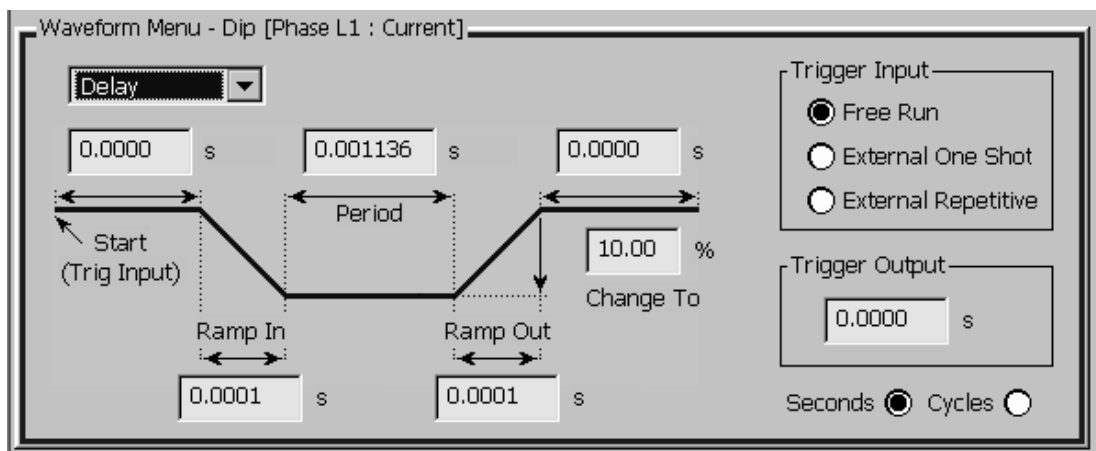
Waveform Menu - Dip [Phase L1 : Current]

Delay

0.0000 s

0.001136 s

0.0000 s

Period

Start (Trig Input)

10.00 %

Change To

Ramp In

Ramp Out

0.0001 s

0.0001 s

Trigger Input

Free Run

External One Shot

External Repetitive

Trigger Output

0.0000 s

Seconds Cycles